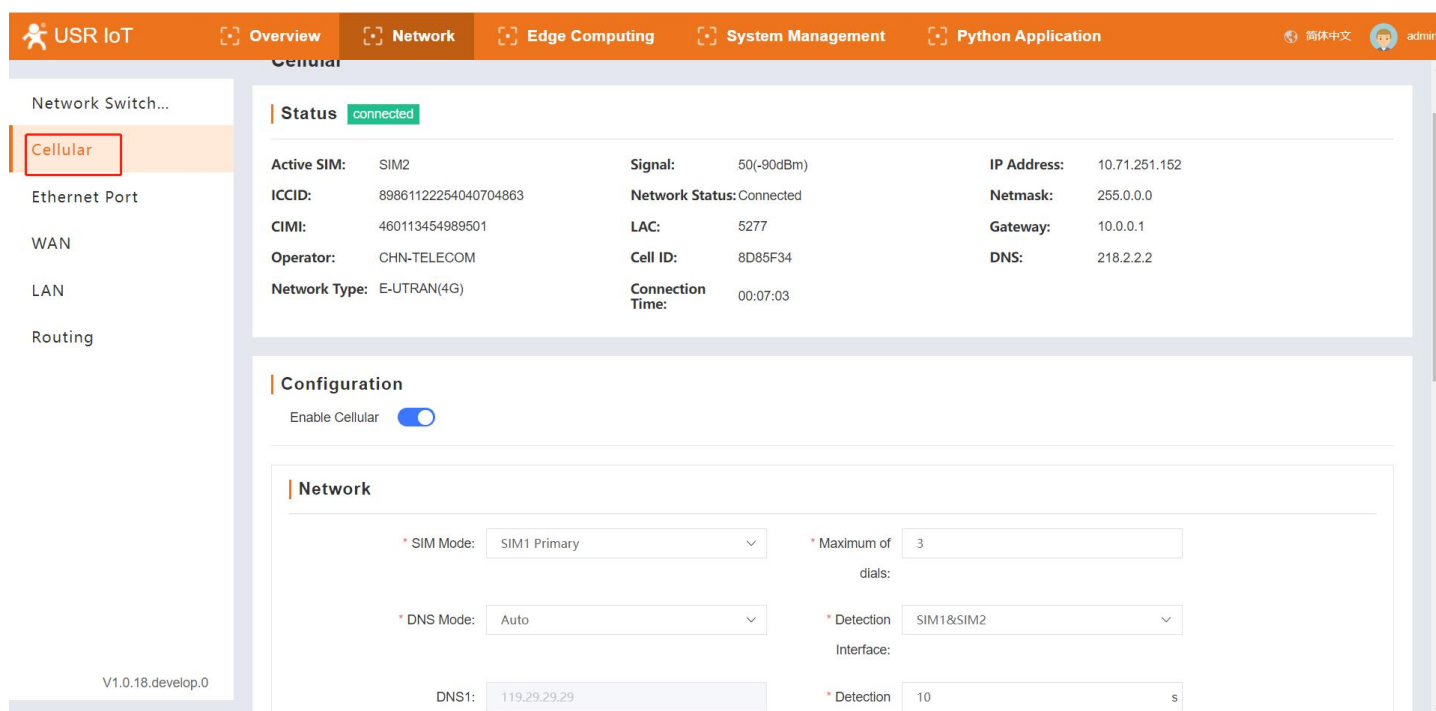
USR IoT | Overview | Network | Edge Computing | System Management | Python Application | 简体中文 | admin

Cellular

Network Switch...
Cellular
Ethernet Port
WAN
LAN
Routing

V1.0.18.develop.0

Status connected

| | | | | | |
|---|---|---|---|---|---|
| Active SIM: | SIM2 | Signal: | 50(-90dBm) | IP Address: | 10.71.251.152 |
| ICCID: | 89861122254040704863 | Network Status: | Connected | Netmask: | 255.0.0.0 |
| CIMI: | 460113454989501 | LAC: | 5277 | Gateway: | 10.0.0.1 |
| Operator: | CHN-TELECOM | Cell ID: | 8D85F34 | DNS: | 218.2.2.2 |
| Network Type: | E-UTRAN(4G) | Connection Time: | 00:07:03 | | |

Configuration
Enable Cellular

Network

* SIM Mode: SIM1 Primary
* Maximum of dials: 3
* DNS Mode: Auto
* Detection Interface: SIM1&SIM2
DNS1: 119.29.29.29
* Detection 10 s